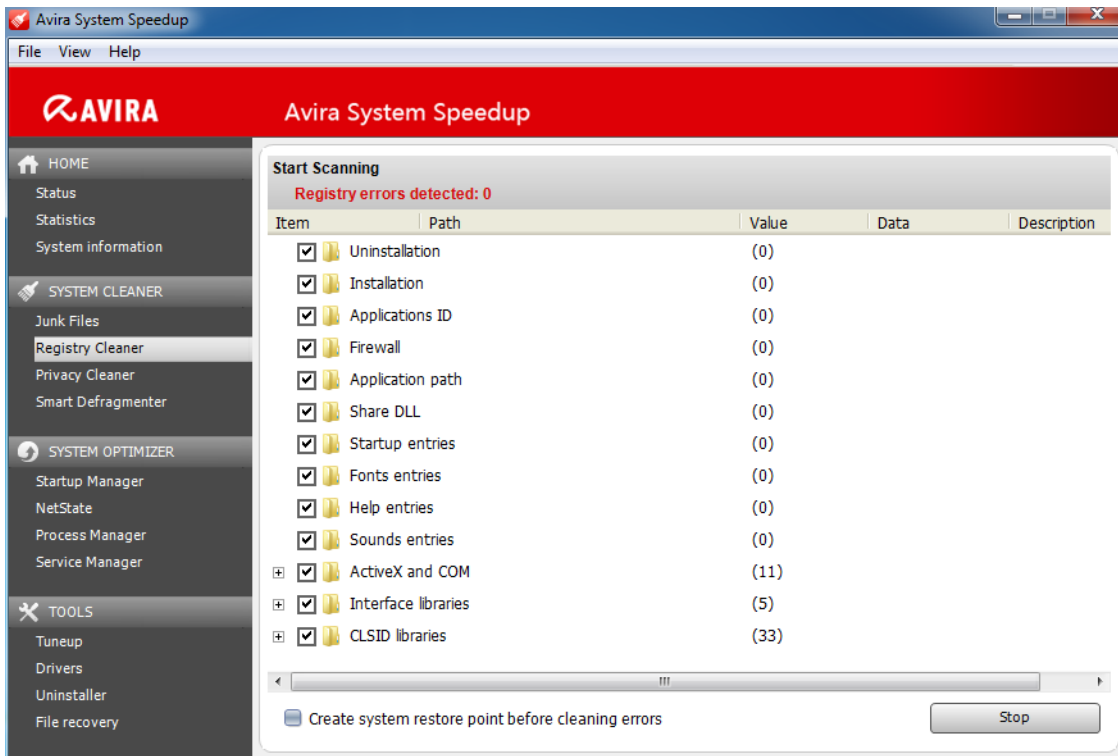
Avira System Speedup

File View Help

AVIRA

Avira System Speedup

HOME
Status
Statistics
System information

SYSTEM CLEANER
Junk Files
Registry Cleaner
Privacy Cleaner
Smart Defragmenter

SYSTEM OPTIMIZER
Startup Manager
NetState
Process Manager
Service Manager

TOOLS
Tuneup
Drivers
Uninstaller
File recovery

Start Scanning
Registry errors detected: 0

| Item | Path | Value | Data | Description |
|---|---|---|---|---|
| Uninstallation | | (0) | | |
| Installation | | (0) | | |
| Applications ID | | (0) | | |
| Firewall | | (0) | | |
| Application path | | (0) | | |
| Share DLL | | (0) | | |
| Startup entries | | (0) | | |
| Fonts entries | | (0) | | |
| Help entries | | (0) | | |
| Sounds entries | | (0) | | |
| ActiveX and COM | | (11) | | |
| Interface libraries | | (5) | | |
| CLSID libraries | | (33) | | |

Create system restore point before cleaning errors

Stop